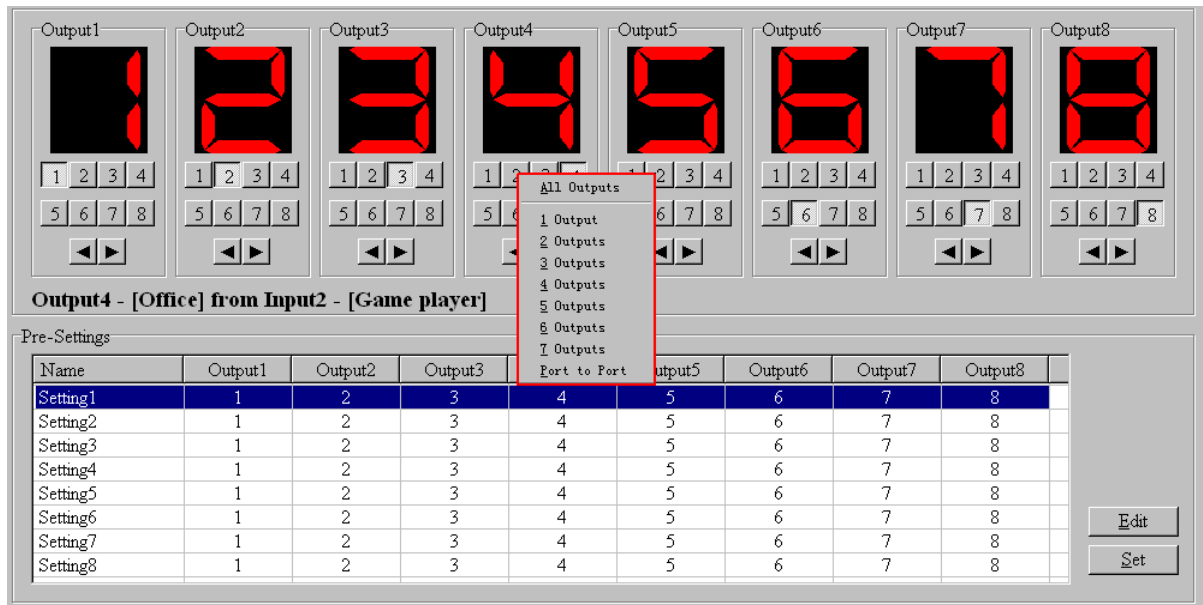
Output1
1
1 2 3 4
5 6 7 8

Output2
2
1 2 3 4
5 6 7 8

Output3
3
1 2 3 4
5 6 7 8

Output4
4
1 2 3 4
5 6

Output5
5
1 2 3 4
6 7 8

Output6
6
1 2 3 4
5 6 7 8

Output7
7
1 2 3 4
5 6 7 8

Output8
8
1 2 3 4
5 6 7 8

All Outputs
1 Output
2 Outputs
3 Outputs
4 Outputs
5 Outputs
6 Outputs
7 Outputs
Port to Port

Output4 - [Office] from Input2 - [Game player]

Pre-Settings

| Name | Output1 | Output2 | Output3 | | utput5 | Output6 | Output7 | Output8 |
|---|---|---|---|---|---|---|---|---|
| Setting1 | 1 | 2 | 3 | 4 | 5 | 6 | 7 | 8 |
| Setting2 | 1 | 2 | 3 | 4 | 5 | 6 | 7 | 8 |
| Setting3 | 1 | 2 | 3 | 4 | 5 | 6 | 7 | 8 |
| Setting4 | 1 | 2 | 3 | 4 | 5 | 6 | 7 | 8 |
| Setting5 | 1 | 2 | 3 | 4 | 5 | 6 | 7 | 8 |
| Setting6 | 1 | 2 | 3 | 4 | 5 | 6 | 7 | 8 |
| Setting7 | 1 | 2 | 3 | 4 | 5 | 6 | 7 | 8 |
| Setting8 | 1 | 2 | 3 | 4 | 5 | 6 | 7 | 8 |

Edit
Set